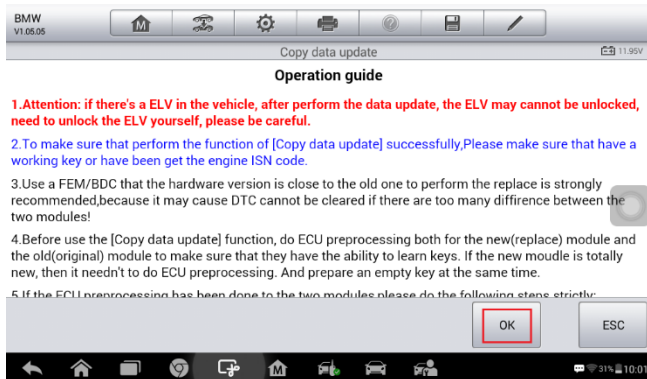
BMW
V1.05.05

Copy data update

11.95V

Operation guide

1.Attention: if there's a ELV in the vehicle, after perform the data update, the ELV may cannot be unlocked, need to unlock the ELV yourself, please be careful.

2.To make sure that perform the function of [Copy data update] successfully,Please make sure that have a working key or have been get the engine ISN code.

3.Use a FEM/BDC that the hardware version is close to the old one to perform the replace is strongly recommended,because it may cause DTC cannot be cleared if there are too many diffrence between the two modules!

4.Before use the [Copy data update] function, do ECU preprocessing both for the new(replace) module and the old(original) module to make sure that they have the ability to learn keys. If the new moudle is totally new, then it needn't to do ECU preprocessing. And prepare an empty key at the same time.

5.If the ECU preprocessing has been done to the two modules please do the following steps strictly:

OK

ESC

31% 10:01